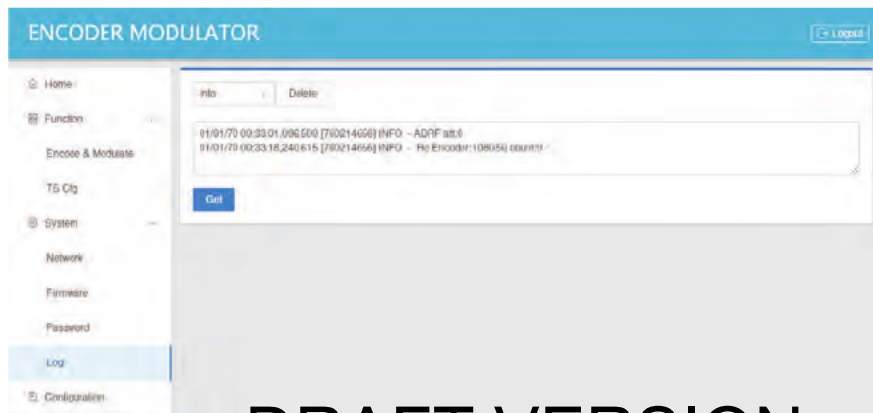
ENCODER MODULATOR

Logout

Home

Function

Encode & Modulate

TS Cfg

System

Network

Firmware

Password

Log

Configuration

Info

Delete

01/01/70 00:33:01,096.500 [760214656] INFO - ADRF att:0
01/01/70 00:33:18,240.615 [760214656] INFO - Rc Encoder:108050 count:0

Get

DRAFT VERSION